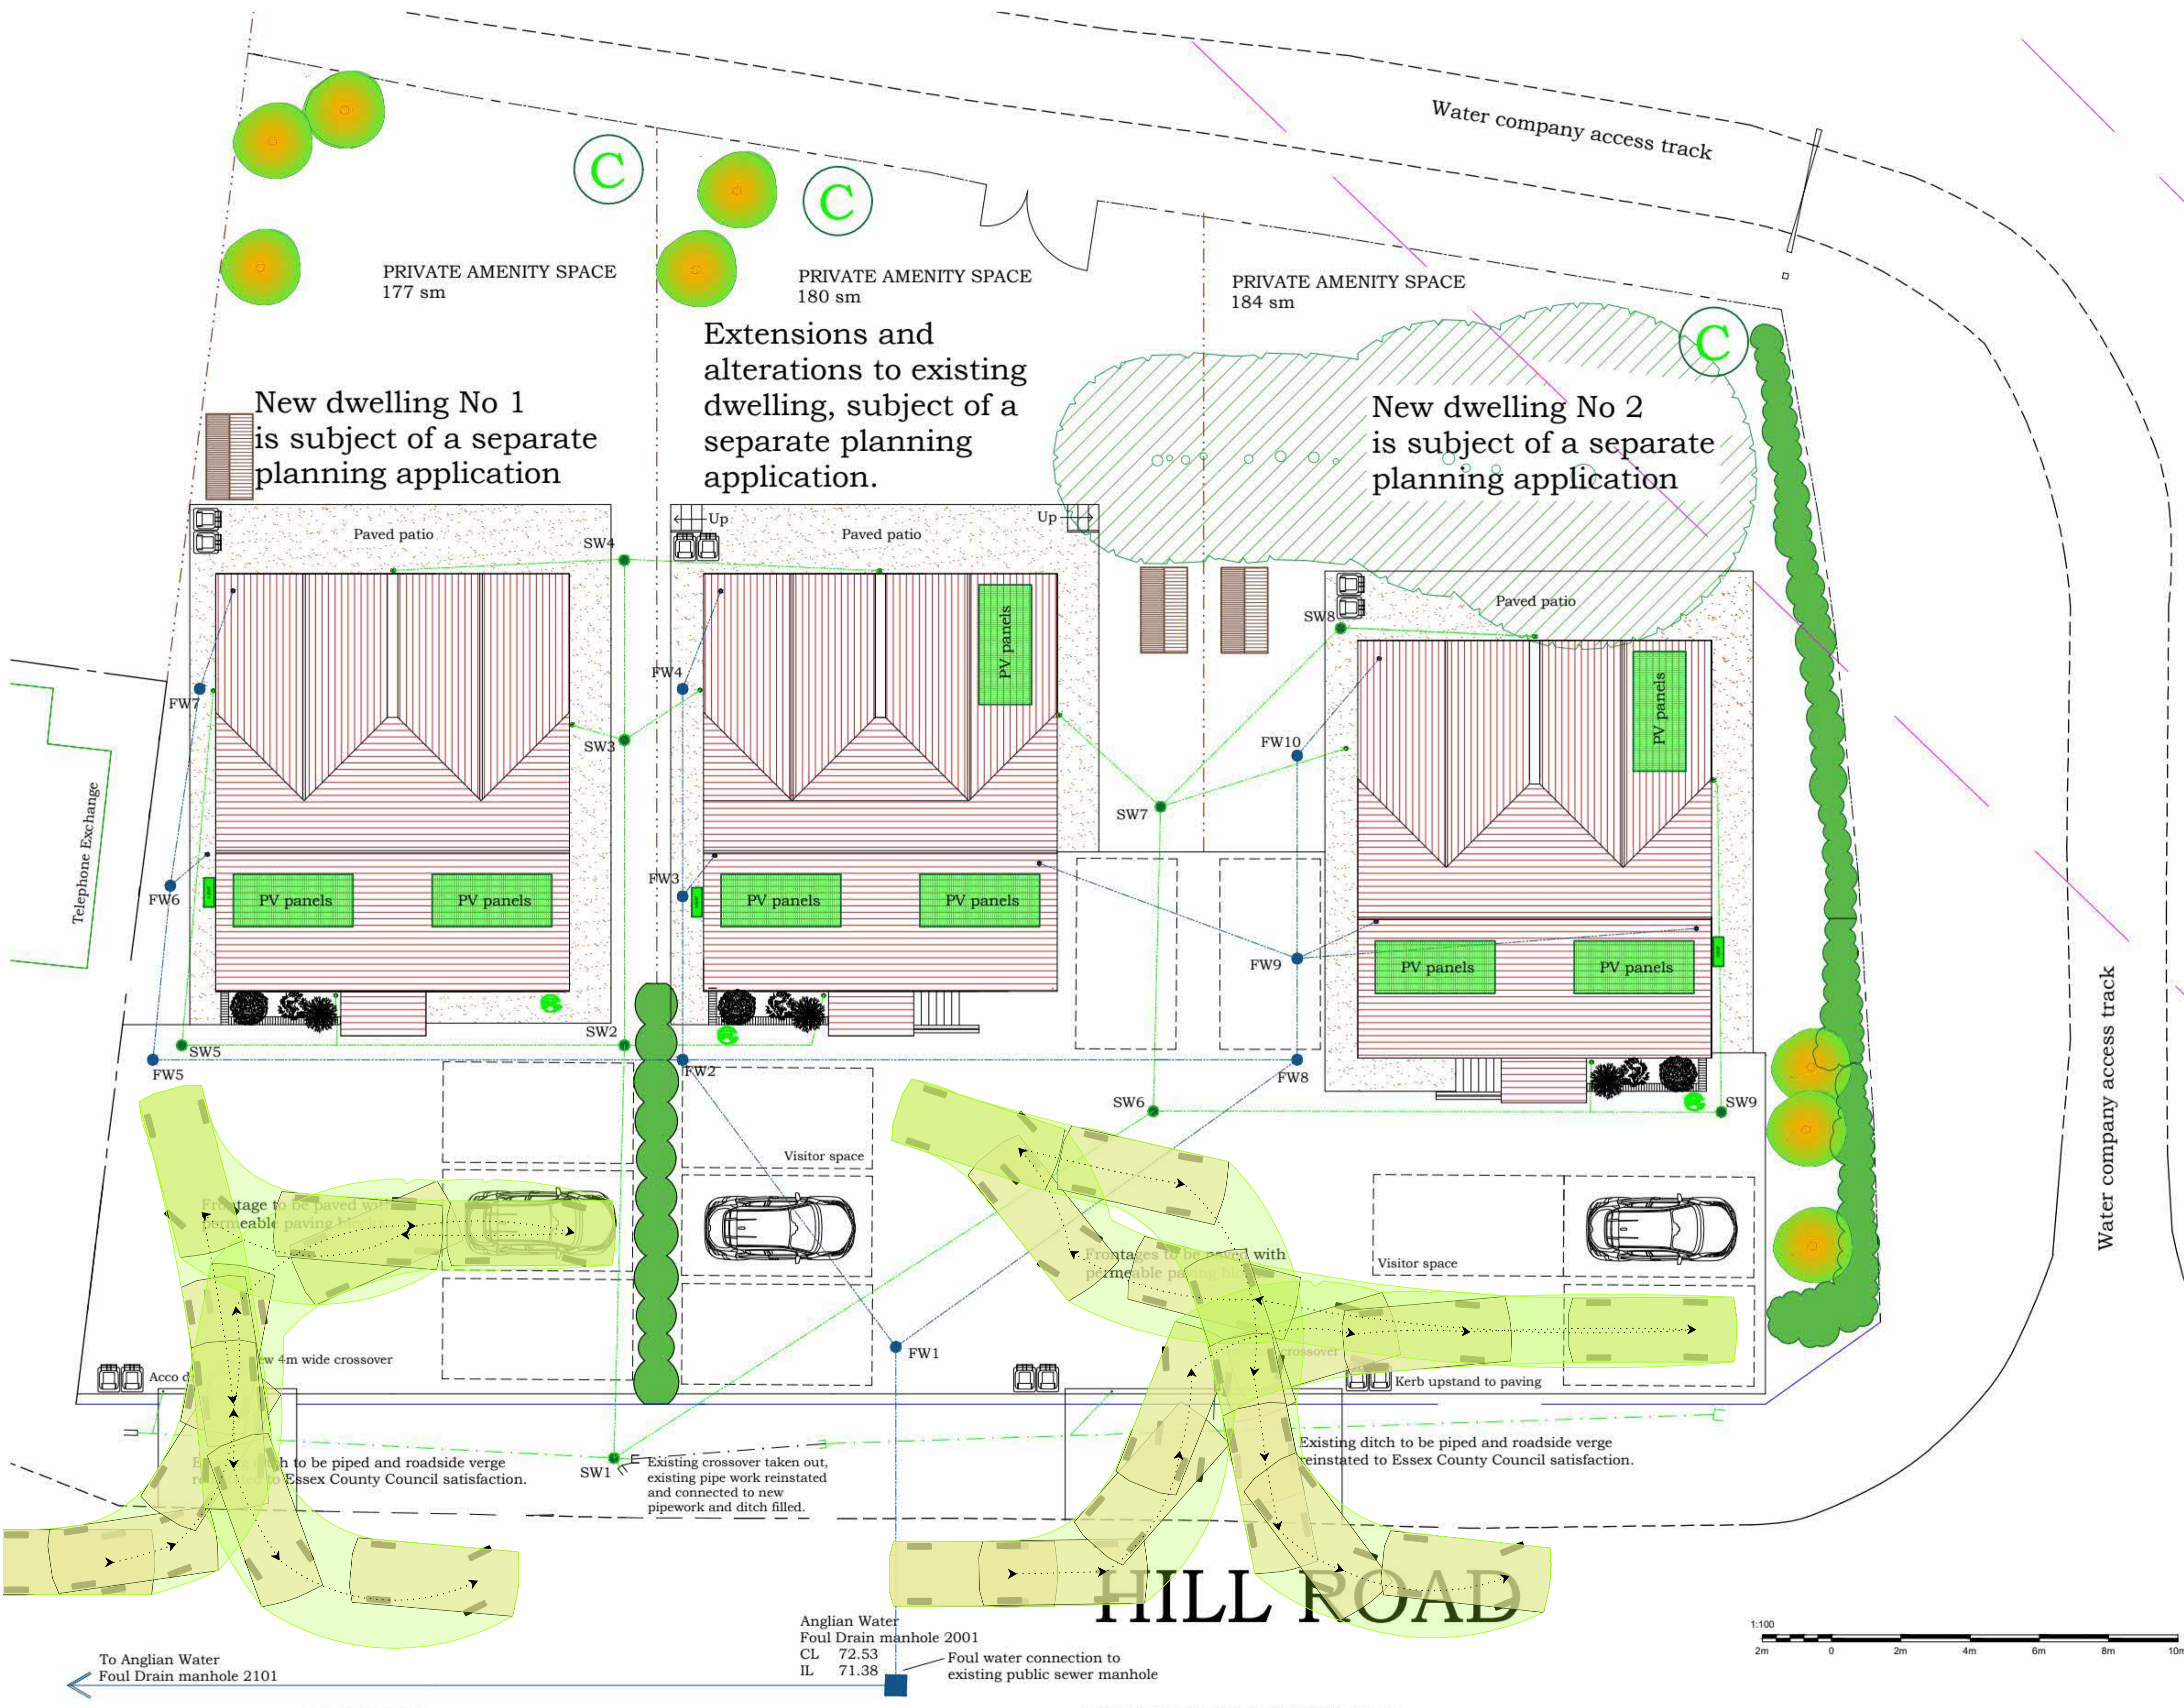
Water company access track

C

C

C

PRIVATE AMENITY SPACE
177 sm

PRIVATE AMENITY SPACE
180 sm

PRIVATE AMENITY SPACE
184 sm

Extensions and alterations to existing dwelling, subject of a separate planning application.

New dwelling No 1 is subject of a separate planning application

New dwelling No 2 is subject of a separate planning application

Paved patio

Paved patio

Paved patio

Up

Up

SW4

SW3

SW8

FW4

FW7

FW10

PV panels

PV panels

SW7

Telephone Exchange

FW6

FW3

PV panels

PV panels

PV panels

PV panels

PV panels

PV panels

FW9

SW2

SW5

FW5

FW2

FW8

SW6

SW9

Visitor space

Frontage to be paved with permeable paving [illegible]

Frontages to be paved with permeable paving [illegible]

Visitor space

Water company access track

Acco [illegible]

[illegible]w 4m wide crossover

FW1

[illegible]crossover

Kerb upstand to paving

E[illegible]h to be piped and roadside verge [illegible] to Essex County Council satisfaction.

SW1

Existing crossover taken out, existing pipe work reinstated and connected to new pipework and ditch filled.

Existing ditch to be piped and roadside verge reinstated to Essex County Council satisfaction.

HILL ROAD

Anglian Water
Foul Drain manhole 2001
CL 72.53
IL 71.38

To Anglian Water
Foul Drain manhole 2101

Foul water connection to existing public sewer manhole

1:100
2m 0 2m 4m 6m 8m 10m